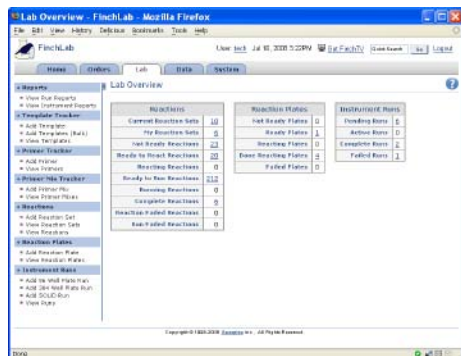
Lab Overview - FinchLab - Mozilla Firefox

File Edit View History Delicious Bookmarks Tools Help

FinchLab

User: tech Jul 10, 2008 5:22PM Get FinchTV Quick Search Go Logout

Home Orders Lab Data System

» Reports
» View Run Reports
» View Instrument Reports
» Template Tracker
» Add Template
» Add Templates (Bulk)
» View Templates
» Primer Tracker
» Add Primer
» View Primers
» Primer Mix Tracker
» Add Primer Mix
» View Primer Mixes
» Reactions
» Add Reaction Set
» View Reaction Sets
» View Reactions
» Reaction Plates
» Add Reaction Plate
» View Reaction Plates
» Instrument Runs
» Add 96 Well Plate Run
» Add 384 Well Plate Run
» Add SOLiD Run
» View Runs

Lab Overview

| Reactions | |
|---|---|
| Current Reaction Sets | 10 |
| My Reaction Sets | 6 |
| Not Ready Reactions | 23 |
| Ready to React Reactions | 20 |
| Reacting Reactions | 16 |
| Ready to Run Reactions | 212 |
| Running Reactions | 0 |
| Complete Reactions | 9 |
| Reaction Failed Reactions | 0 |
| Run Failed Reactions | 0 |

| Reaction Plates | |
|---|---|
| Not Ready Plates | 0 |
| Ready Plates | 1 |
| Reacting Plates | 0 |
| Done Reacting Plates | 4 |
| Failed Plates | 0 |

| Instrument Runs | |
|---|---|
| Pending Runs | 6 |
| Active Runs | 0 |
| Complete Runs | 6 |
| Failed Runs | 1 |

Copyright © 1998-2008 Geospiza Inc. All Rights Reserved.

Done